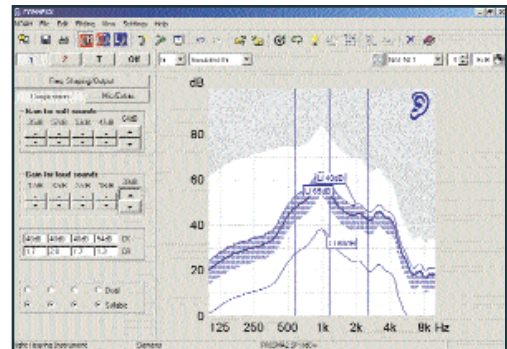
Freq Shaping/Output
Compression
MicExtras
Gain for soft sounds
Gain for loud sounds
40dB
40dB
40dB
54dB
1.7
2.0
1.7
1.2
Dual
Syllabic
dB
80
60
40
20
L 40dB
L 65dB
L 90dB
125
250
500
1k
2k
4k
8k
Hz
Siemens